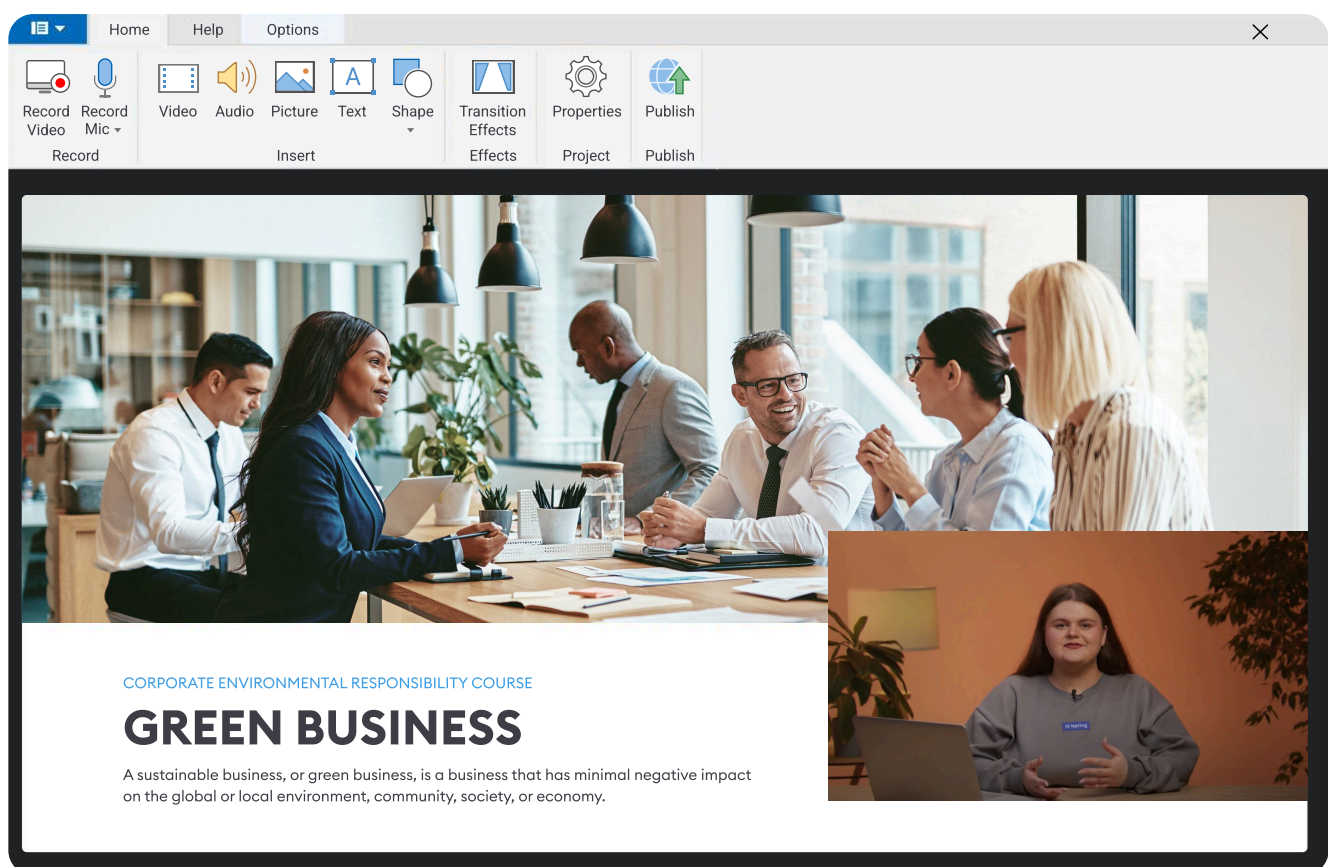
Home Help Options

Record Video
Record Mic
Record

Video Audio Picture Text Shape
Insert

Transition Effects
Effects

Properties
Project

Publish
Publish

CORPORATE ENVIRONMENTAL RESPONSIBILITY COURSE

GREEN BUSINESS

A sustainable business, or green business, is a business that has minimal negative impact on the global or local environment, community, society, or economy.